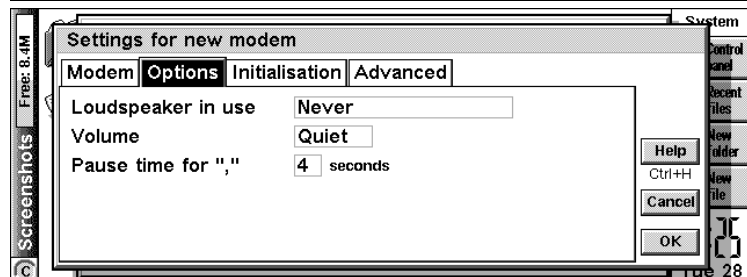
Free: 8.4M

Screenshots

System

Control Panel

Recent Files

New Folder

New File

Settings for new modem

Modem Options Initialisation Advanced

Loudspeaker in use Never

Volume Quiet

Pause time for "," 4 seconds

Help

Ctrl+H

Cancel

OK

Tue 28